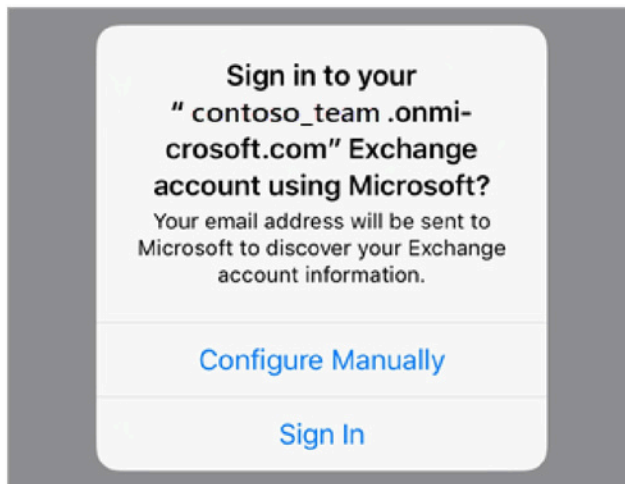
Sign in to your " contoso_team .onmicrosoft.com" Exchange account using Microsoft?

Your email address will be sent to Microsoft to discover your Exchange account information.

Configure Manually

Sign In